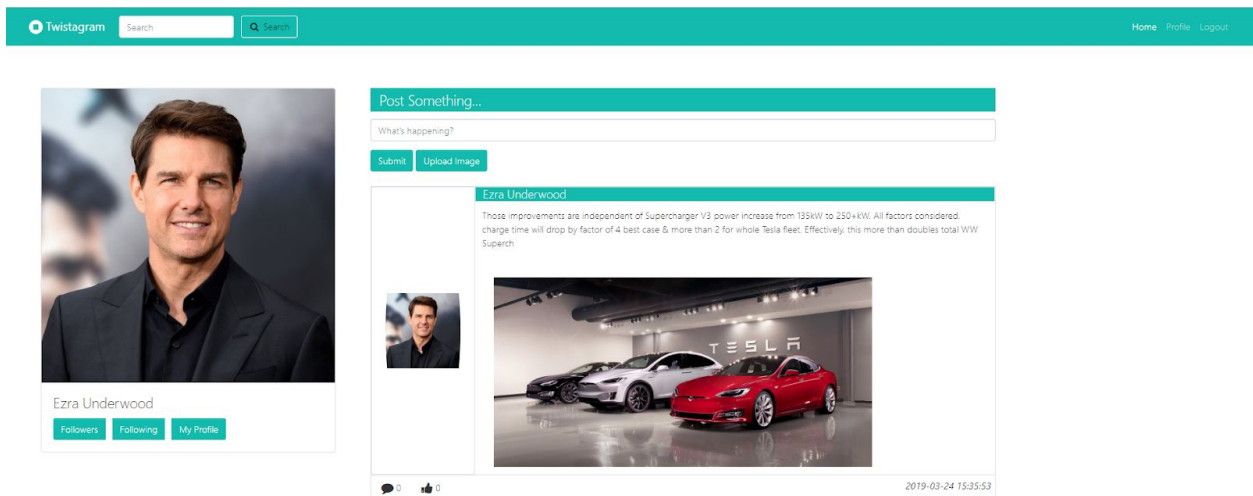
Twistagram Search Search

Home Profile Logout

Ezra Underwood

Followers Following My Profile

Post Something...

What's happening?

Submit Upload Image

Ezra Underwood

Those improvements are independent of Supercharger V3 power increase from 135kW to 250+kW. All factors considered, charge time will drop by factor of 4 best case & more than 2 for whole Tesla fleet. Effectively, this more than doubles total WW Superch

TESLA

0 0

2019-03-24 15:35:53